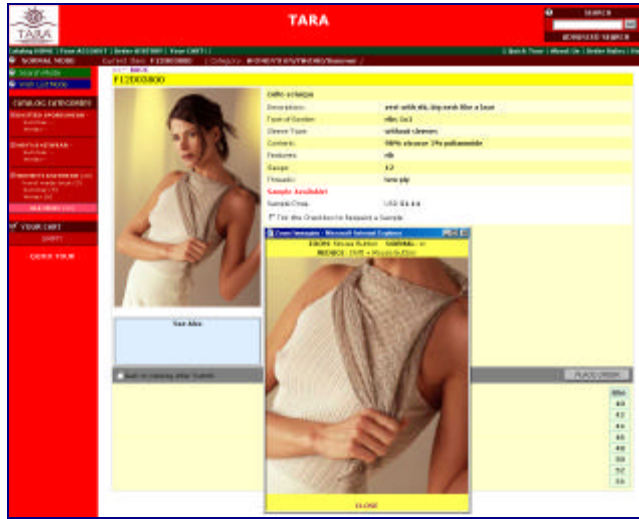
TARA

TARA

SEARCH

ADVANCED SEARCH

Catalog HOME | Your ACCOUNT | Order HISTORY | Your CART |

| Quick Tour | About Us | Order Rules |

NORMAL MODE

Current Item: F12D03800

Search Mode

Wish List Mode

F12D03800

CATALOG CATEGORIES

Description:

vest with rib, big neck like a bow

Type of Garden:

rib; 3x1

Sleeve Type:

without sleeves

Contents:

98% viscose 2% polyamide

Features:

rib

Gauge:

12

Fitments:

twin ply

Sample Available!

Sample Price:

US$ 46.4 0

Tick the Checkbox to Request a Sample

YOUR CART

QUICK TOUR

Zoom Images - Microsoft Internet Explorer

ZOOM: Mouse Button

NORMAL:

REDUCE: Mouse Button

See Also

PLACE ORDER

Size

40

42

44

46

48

50

52

54

CLOSE